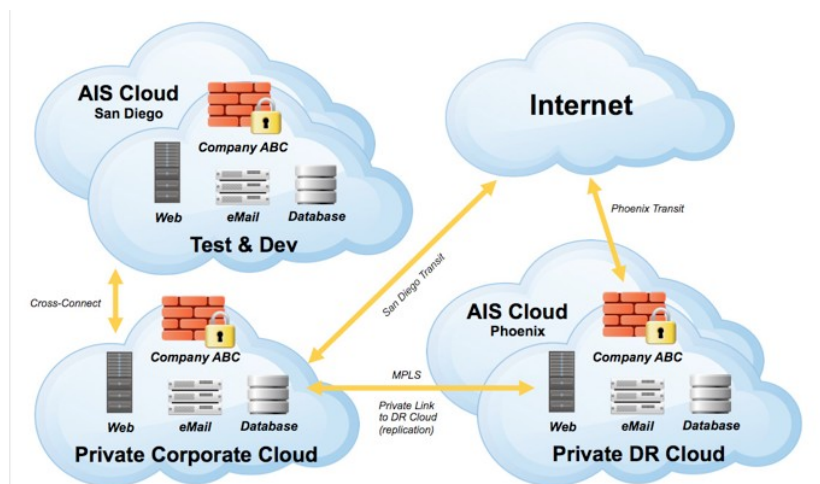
AIS Cloud
San Diego

Company ABC

Web
eMail
Database

Test & Dev

Internet

Phoenix Transit

San Diego Transit

Cross-Connect

Company ABC

Web
eMail
Database

Private Corporate Cloud

MPLS

Private Link to DR Cloud (replication)

AIS Cloud
Phoenix

Company ABC

Web
eMail
Database

Private DR Cloud